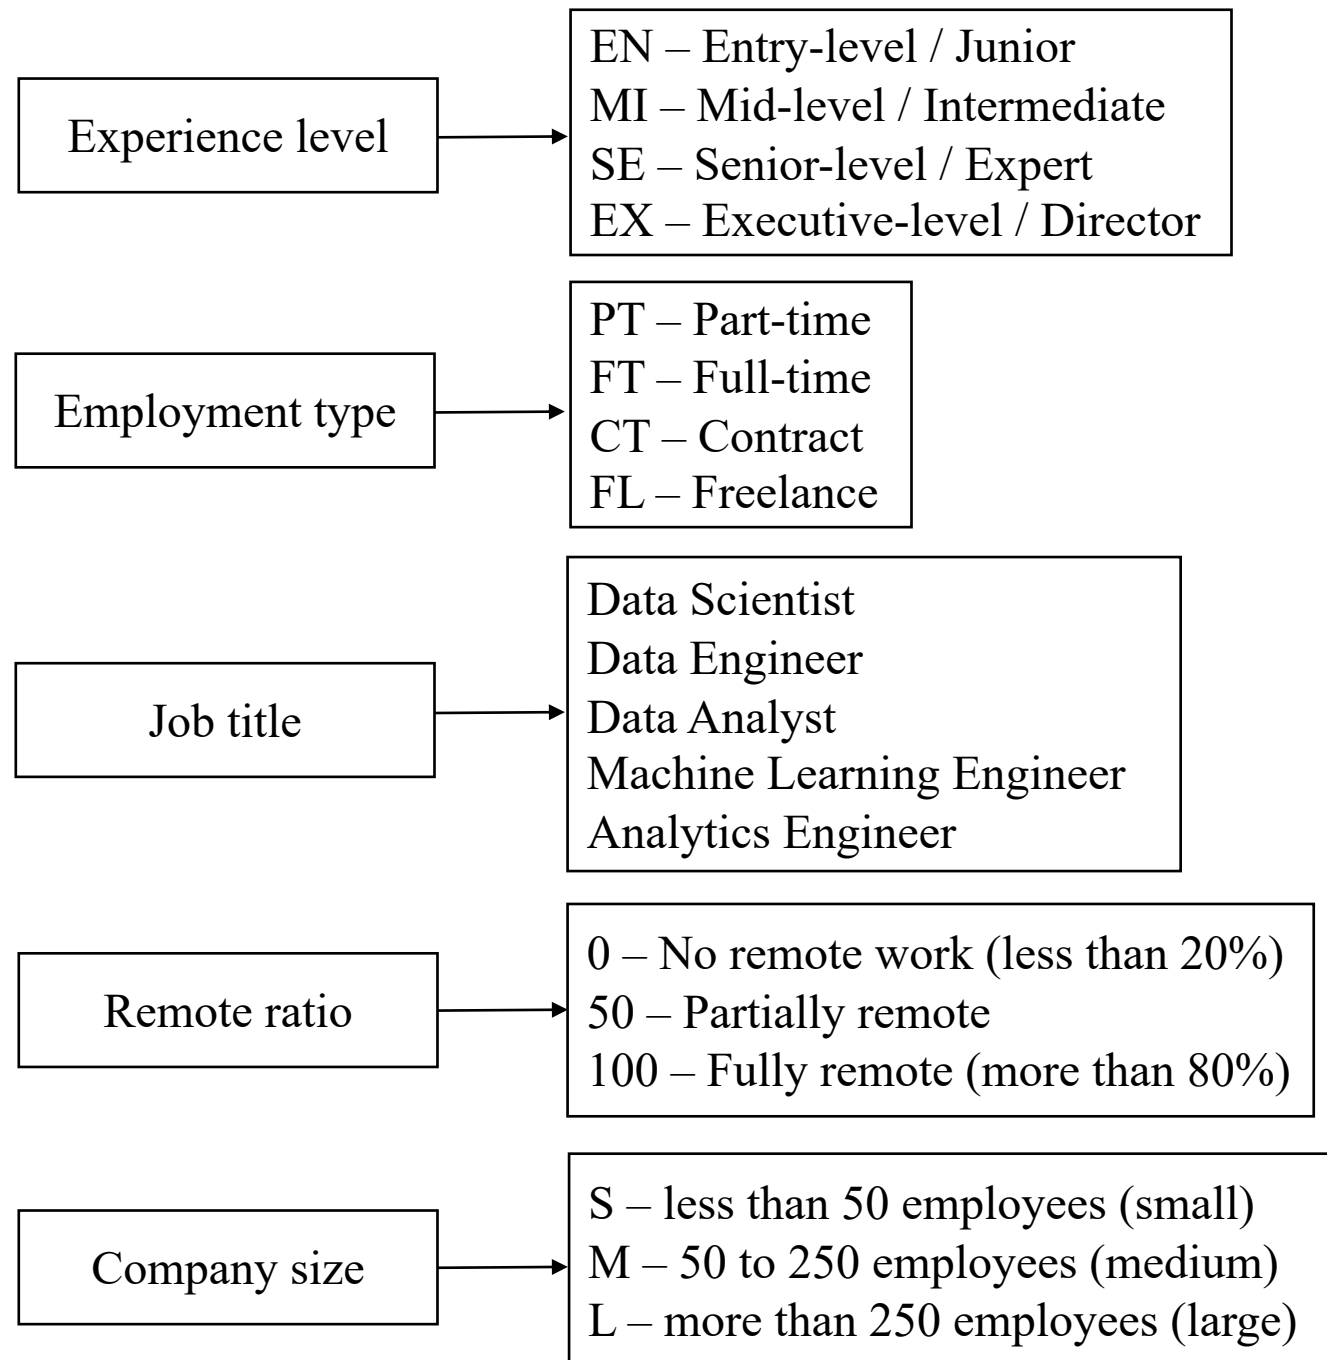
Experience level

EN – Entry-level / Junior
MI – Mid-level / Intermediate
SE – Senior-level / Expert
EX – Executive-level / Director

Employment type

PT – Part-time
FT – Full-time
CT – Contract
FL – Freelance

Job title

Data Scientist
Data Engineer
Data Analyst
Machine Learning Engineer
Analytics Engineer

Remote ratio

0 – No remote work (less than 20%)
50 – Partially remote
100 – Fully remote (more than 80%)

Company size

S – less than 50 employees (small)
M – 50 to 250 employees (medium)
L – more than 250 employees (large)